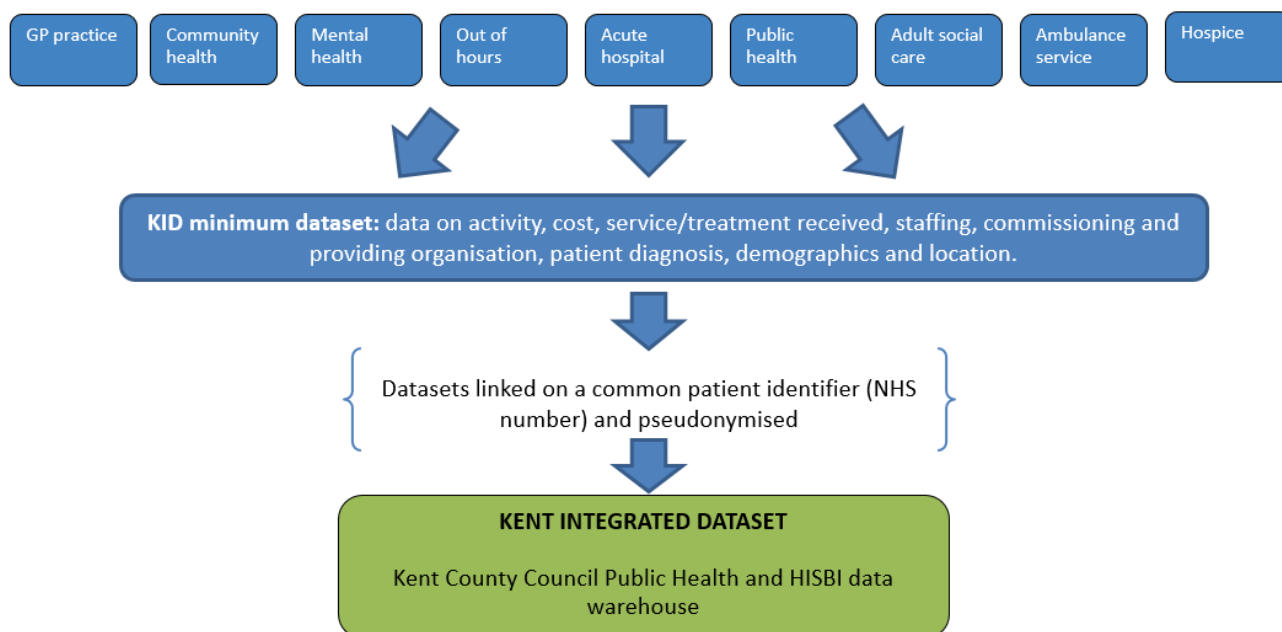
GP practice

Community health

Mental health

Out of hours

Acute hospital

Public health

Adult social care

Ambulance service

Hospice

**KID minimum dataset:** data on activity, cost, service/treatment received, staffing, commissioning and providing organisation, patient diagnosis, demographics and location.

Datasets linked on a common patient identifier (NHS number) and pseudonymised

**KENT INTEGRATED DATASET**

Kent County Council Public Health and HISBI data warehouse